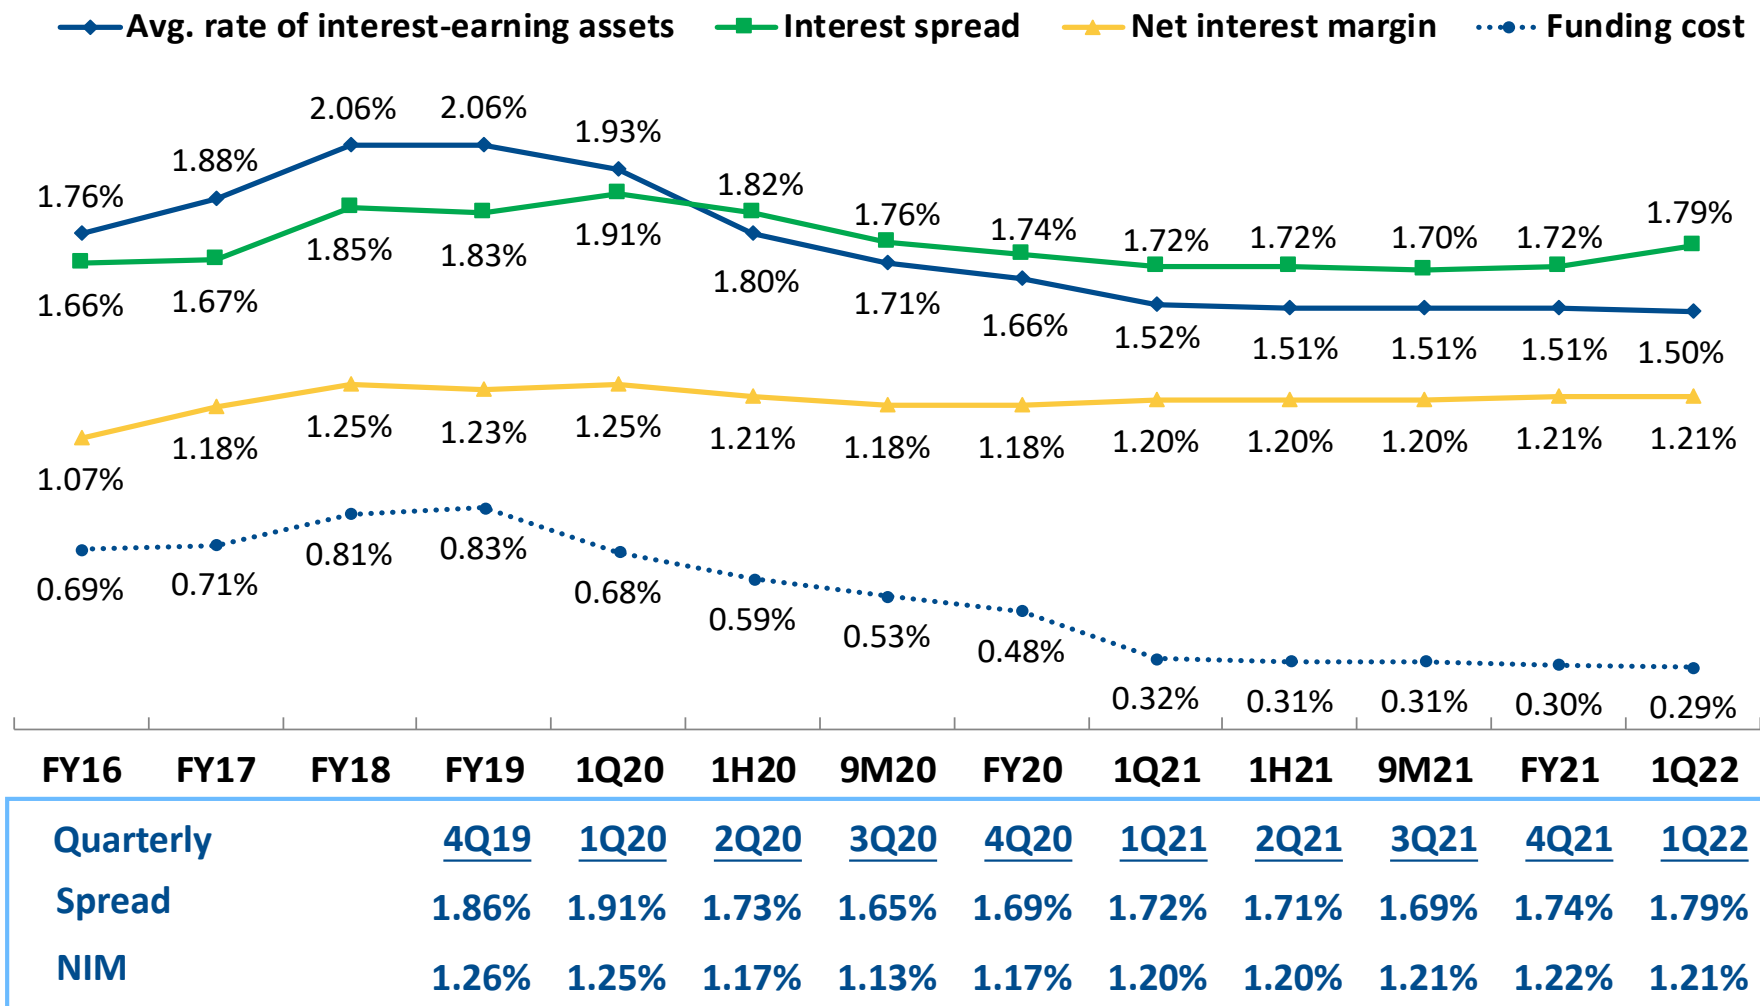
Avg. rate of interest-earning assets Interest spread Net interest margin Funding cost

1.76% 1.88% 2.06% 2.06% 1.93% 1.82% 1.76% 1.74% 1.72% 1.72% 1.70% 1.72% 1.79%

1.66% 1.67% 1.85% 1.83% 1.91% 1.80% 1.71% 1.66% 1.52% 1.51% 1.51% 1.51% 1.50%

1.07% 1.18% 1.25% 1.23% 1.25% 1.21% 1.18% 1.18% 1.20% 1.20% 1.20% 1.21% 1.21%

0.69% 0.71% 0.81% 0.83% 0.68% 0.59% 0.53% 0.48% 0.32% 0.31% 0.31% 0.30% 0.29%

FY16 FY17 FY18 FY19 1Q20 1H20 9M20 FY20 1Q21 1H21 9M21 FY21 1Q22

| Quarterly | 4Q19 | 1Q20 | 2Q20 | 3Q20 | 4Q20 | 1Q21 | 2Q21 | 3Q21 | 4Q21 | 1Q22 |
|---|---|---|---|---|---|---|---|---|---|---|
| Spread | 1.86% | 1.91% | 1.73% | 1.65% | 1.69% | 1.72% | 1.71% | 1.69% | 1.74% | 1.79% |
| NIM | 1.26% | 1.25% | 1.17% | 1.13% | 1.17% | 1.20% | 1.20% | 1.21% | 1.22% | 1.21% |